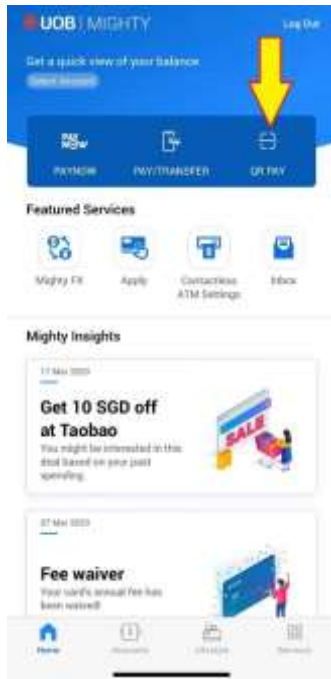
UOB | MIGHTY

Log Out

Get a quick view of your balance.

Select Account

PAY NOW

PAYNOW

PAY/TRANSFER

QR PAY

Featured Services

Mighty FX

Apply

Contactless ATM Settings

Inbox

Mighty Insights

17 Mar 2020

Get 10 SGD off at Taobao

You might be interested in this deal based on your past spending.

SALE

27 Mar 2020

Fee waiver

Your card's annual fee has been waived!

Home

Accounts

Lifestyle

Services